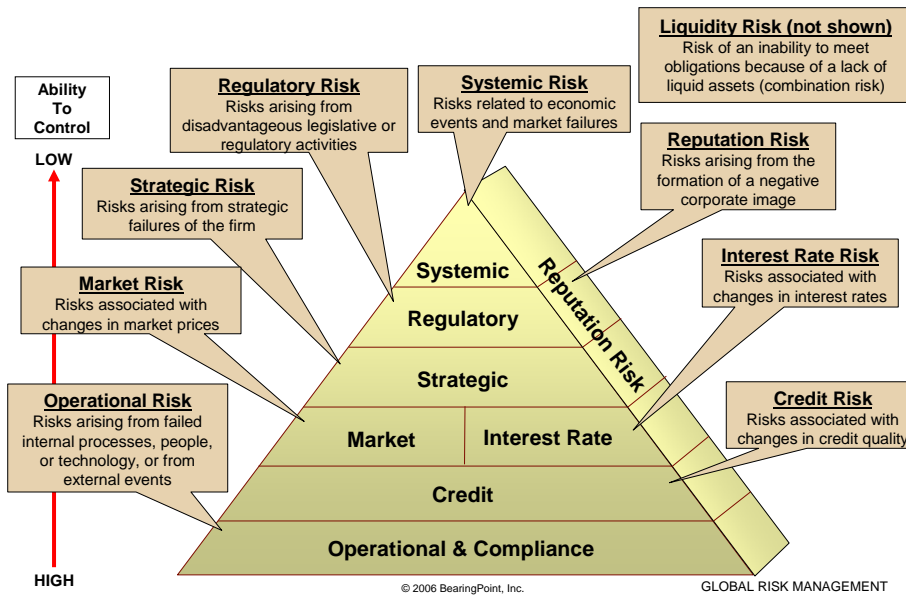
Liquidity Risk (not shown)
Risk of an inability to meet obligations because of a lack of liquid assets (combination risk)

Ability To Control

LOW

Regulatory Risk
Risks arising from disadvantageous legislative or regulatory activities

Systemic Risk
Risks related to economic events and market failures

Reputation Risk
Risks arising from the formation of a negative corporate image

Strategic Risk
Risks arising from strategic failures of the firm

Interest Rate Risk
Risks associated with changes in interest rates

Market Risk
Risks associated with changes in market prices

Operational Risk
Risks arising from failed internal processes, people, or technology, or from external events

Credit Risk
Risks associated with changes in credit quality

Systemic
Regulatory
Strategic
Market
Interest Rate
Credit
Operational & Compliance
Reputation Risk

HIGH

© 2006 BearingPoint, Inc.

GLOBAL RISK MANAGEMENT